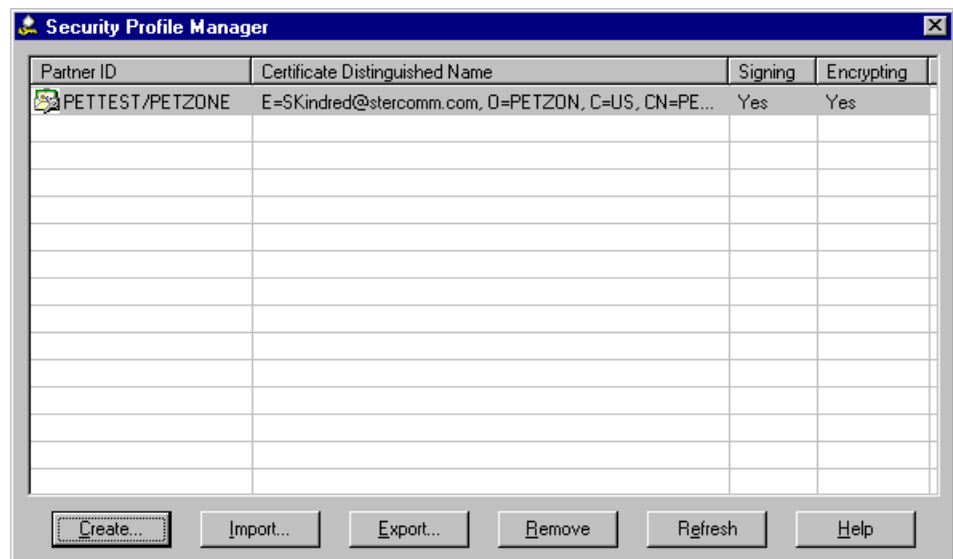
Security Profile Manager

| Partner ID | Certificate Distinguished Name | Signing | Encrypting |
|---|---|---|---|
| PETTEST/PETZONE | E=SKindred@stercomm.com, O=PETZON, C=US, CN=PE... | Yes | Yes |

Create... Import... Export... Remove Refresh Help